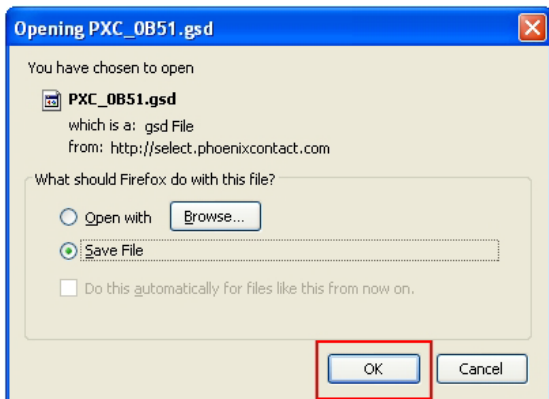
Opening PXC_0B51.gsd

You have chosen to open

PXC_0B51.gsd

which is a: gsd File

from: http://select.phoenixcontact.com

What should Firefox do with this file?

Open with

Browse...

Save File

Do this automatically for files like this from now on.

OK

Cancel